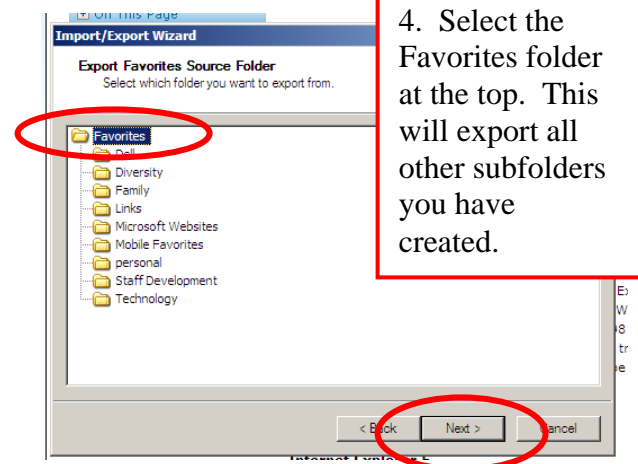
On This Page

Import/Export Wizard

Export Favorites Source Folder
Select which folder you want to export from.

4. Select the Favorites folder at the top. This will export all other subfolders you have created.

Favorites
Dell
Diversity
Family
Links
Microsoft Websites
Mobile Favorites
personal
Staff Development
Technology

Ex
W
8
tr
e

< Back
Next >
Cancel

Internet Explorer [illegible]